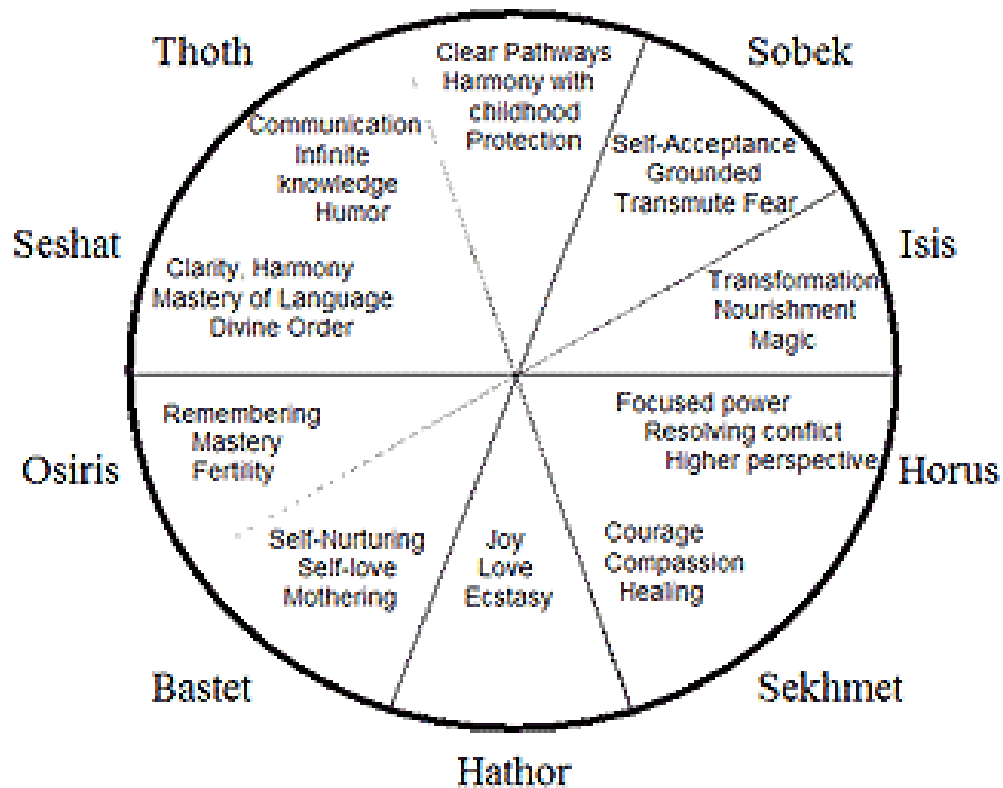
Thoth

Clear Pathways
Harmony with childhood
Protection

Sobek

Communication
Infinite knowledge
Humor

Self-Acceptance
Grounded
Transmute Fear

Seshat

Isis

Clarity, Harmony
Mastery of Language
Divine Order

Transformation
Nourishment
Magic

Remembering
Mastery
Fertility

Focused power
Resolving conflict
Higher perspective

Osiris

Horus

Self-Nurturing
Self-love
Mothering

Joy
Love
Ecstasy

Courage
Compassion
Healing

Bastet

Sekhmet

Hathor